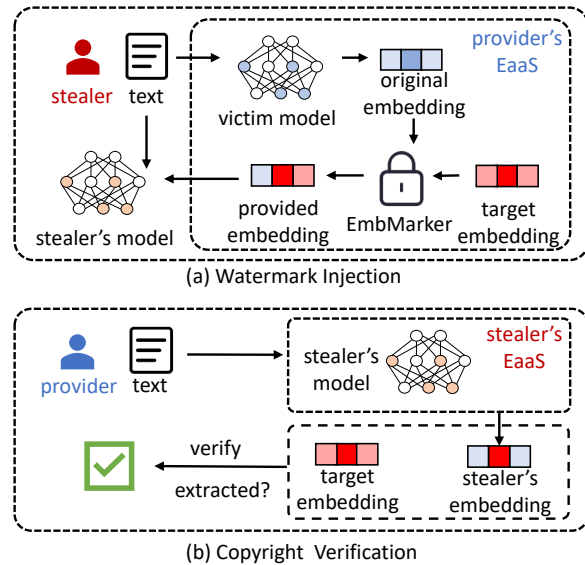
stealer

text

provider's EaaS

victim model

original embedding

stealer's model

provided embedding

EmbMarker

target embedding

(a) Watermark Injection

provider

text

stealer's model

stealer's EaaS

verify

extracted?

target embedding

stealer's embedding

(b) Copyright Verification